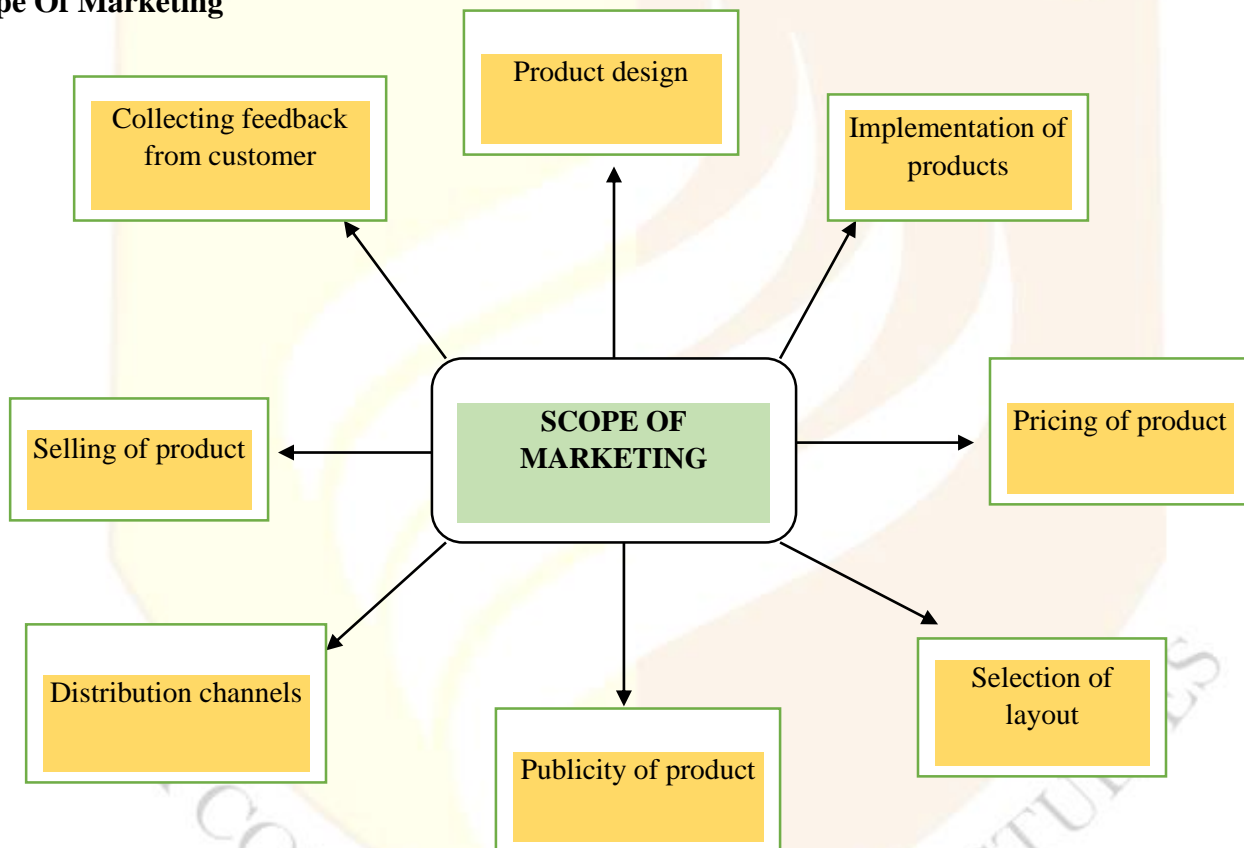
pe Of Marketing

Product design

Collecting feedback from customer

Implementation of products

SCOPE OF MARKETING

Selling of product

Pricing of product

Distribution channels

Selection of layout

Publicity of product